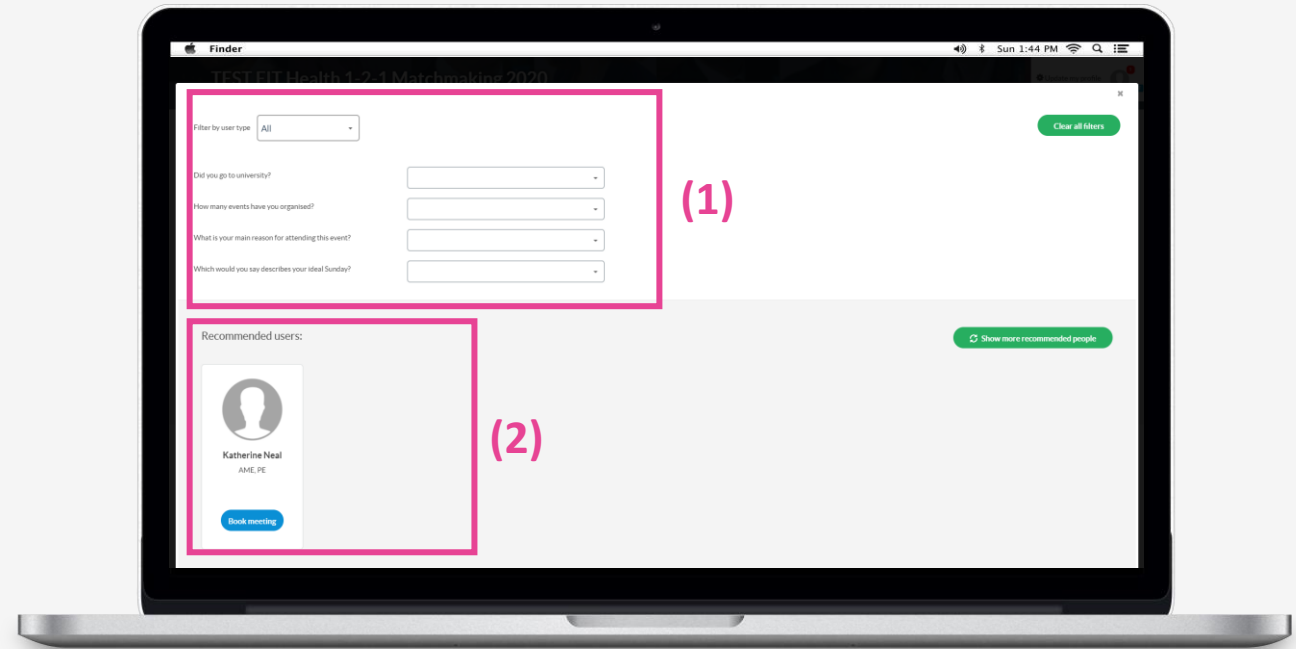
Finder

Sun 1:44 PM

TEST FIT Health 1-2-1 Matchmaking 2020

×

Filter by user type All

Clear all filters

Did you go to university?

How many events have you organised?

What is your main reason for attending this event?

Which would you say describes your ideal Sunday?

(1)

Recommended users:

Show more recommended people

Katherine Neal

AME, PE

Book meeting

(2)